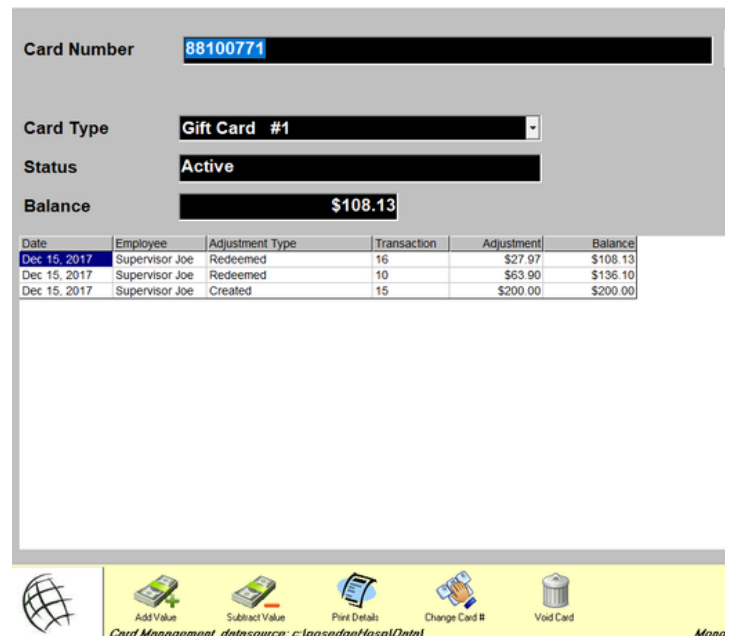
Card Number 88100771

Card Type Gift Card #1

Status Active

Balance $108.13

| Date | Employee | Adjustment Type | Transaction | Adjustment | Balance |
|---|---|---|---|---|---|
| Dec 15, 2017 | Supervisor Joe | Redeemed | 16 | $27.97 | $108.13 |
| Dec 15, 2017 | Supervisor Joe | Redeemed | 10 | $63.90 | $136.10 |
| Dec 15, 2017 | Supervisor Joe | Created | 15 | $200.00 | $200.00 |

Add Value Subtract Value Print Details Change Card # Void Card

Card Management datasource: c:\posedge\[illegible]\Data\ Mon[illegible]